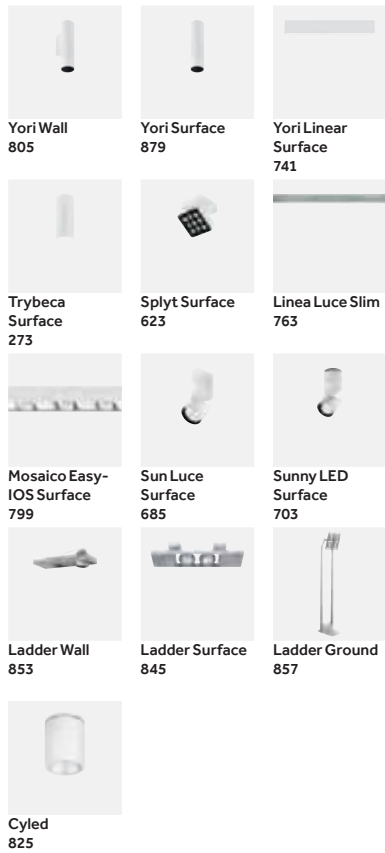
Yori Wall
805

Yori Surface
879

Yori Linear Surface
741

Trybeca Surface
273

Splyt Surface
623

Linea Luce Slim
763

Mosaico Easy-IOS Surface
799

Sun Luce Surface
685

Sunny LED Surface
703

Ladder Wall
853

Ladder Surface
845

Ladder Ground
857

Cyled
825